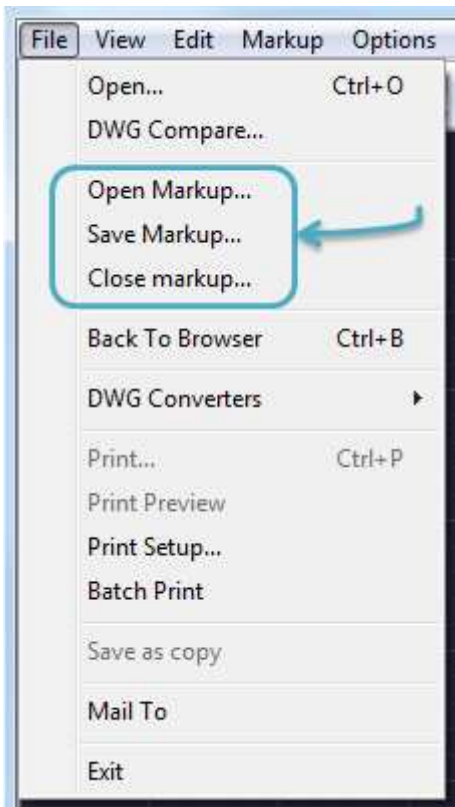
File View Edit Markup Options

Open... Ctrl+O
DWG Compare...

Open Markup...
Save Markup...
Close markup...

Back To Browser Ctrl+B

DWG Converters

Print... Ctrl+P
Print Preview
Print Setup...
Batch Print

Save as copy

Mail To

Exit